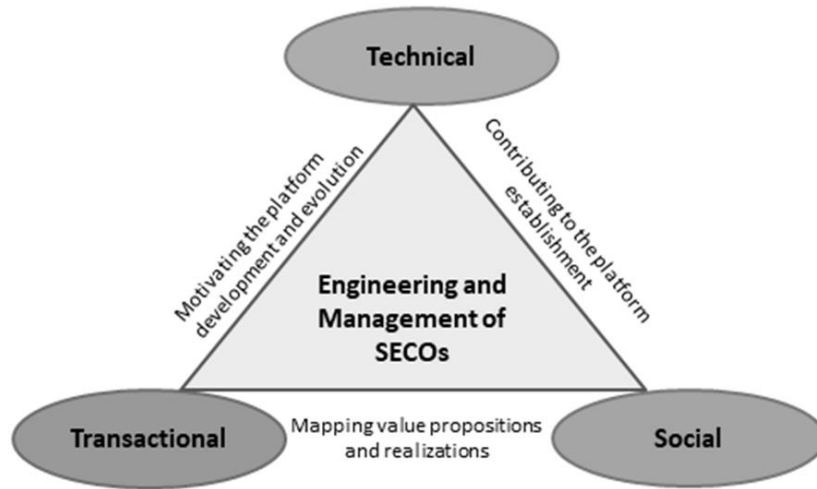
Technical

Motivating the platform development and evolution

Contributing to the platform establishment

Engineering and Management of SECOs

Transactional

Mapping value propositions and realizations

Social